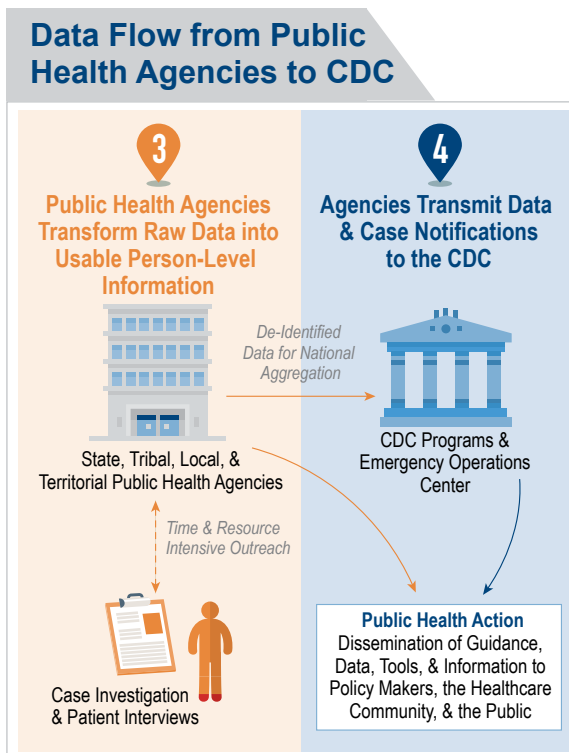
Data Flow from Public Health Agencies to CDC

3

Public Health Agencies Transform Raw Data into Usable Person-Level Information

De-Identified Data for National Aggregation

State, Tribal, Local, & Territorial Public Health Agencies

Time & Resource Intensive Outreach

Case Investigation & Patient Interviews

4

Agencies Transmit Data & Case Notifications to the CDC

CDC Programs & Emergency Operations Center

Public Health Action
Dissemination of Guidance, Data, Tools, & Information to Policy Makers, the Healthcare Community, & the Public